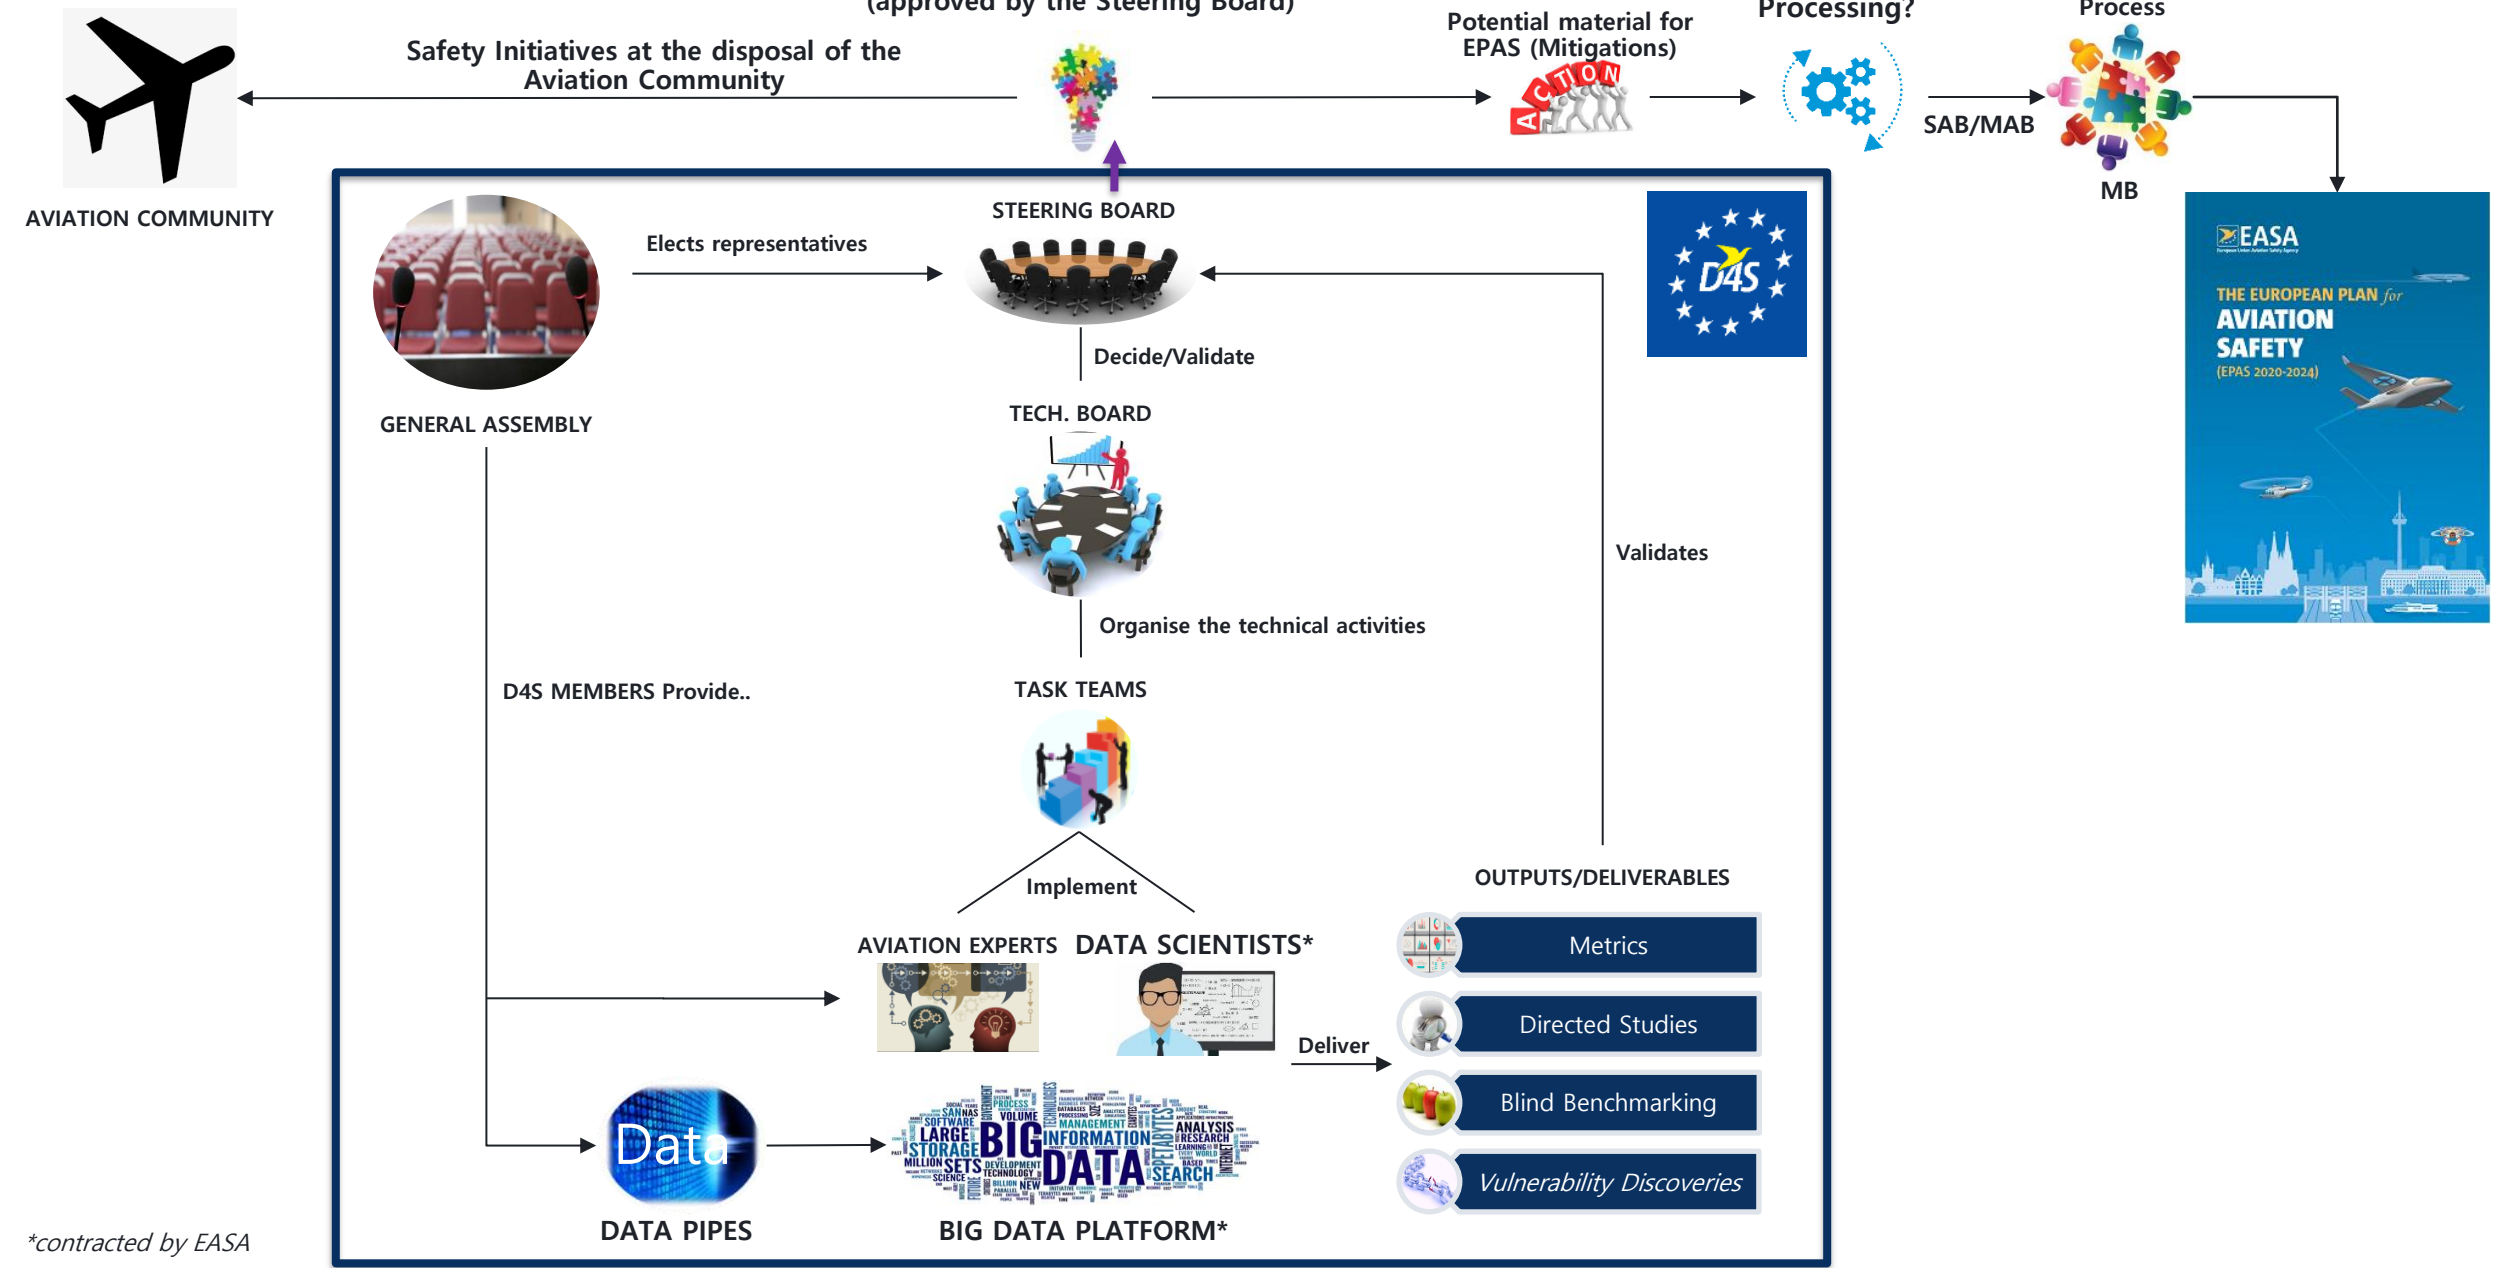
(approved by the Steering Board)

Safety Initiatives at the disposal of the Aviation Community

Potential material for EPAS (Mitigations)

ACTION

Processing?

Process

SAB/MAB

MB

AVIATION COMMUNITY

STEERING BOARD

Elects representatives

GENERAL ASSEMBLY

Decide/Validate

TECH. BOARD

D4S

EASA

THE EUROPEAN PLAN for AVIATION SAFETY (EPAS 2020-2024)

Validates

Organise the technical activities

D4S MEMBERS Provide..

TASK TEAMS

Implement

OUTPUTS/DELIVERABLES

AVIATION EXPERTS

DATA SCIENTISTS*

Metrics

Deliver

Directed Studies

Blind Benchmarking

Vulnerability Discoveries

Data

BIG DATA

DATA PIPES

BIG DATA PLATFORM*

*contracted by EASA